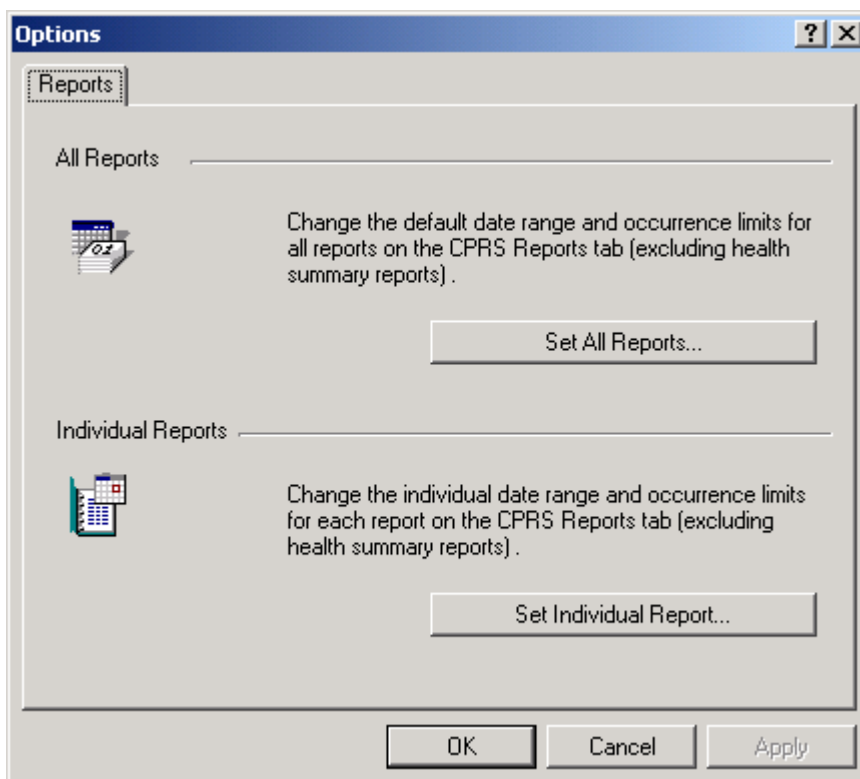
Options

?
X

Reports

All Reports

Change the default date range and occurrence limits for all reports on the CPRS Reports tab (excluding health summary reports) .

Set All Reports...

Individual Reports

Change the individual date range and occurrence limits for each report on the CPRS Reports tab (excluding health summary reports) .

Set Individual Report...

OK
Cancel
Apply